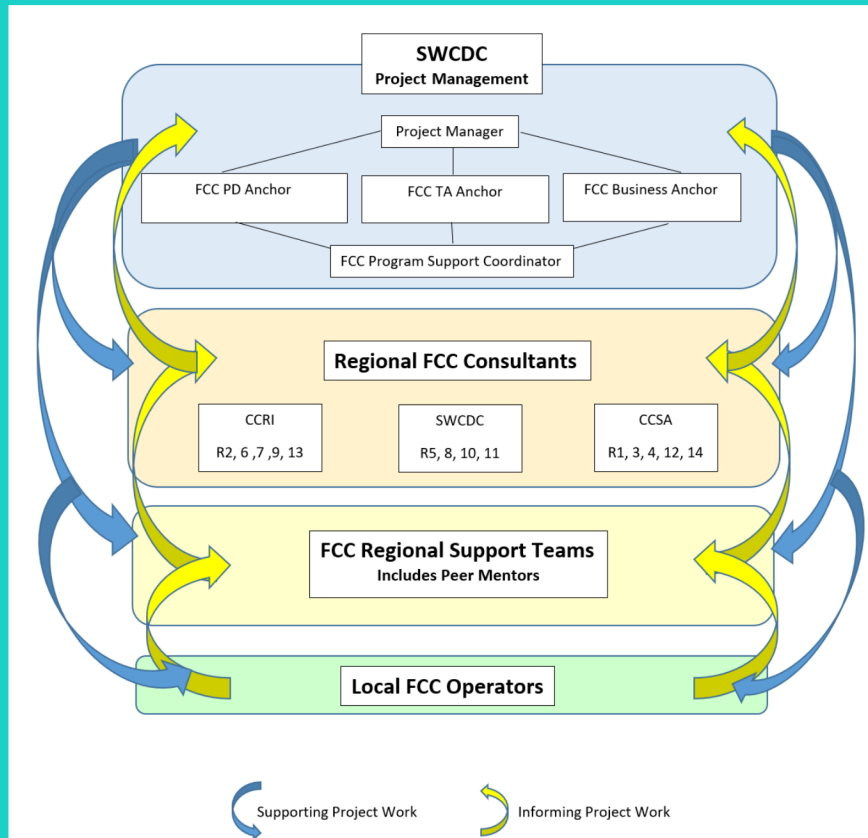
SWCDC
Project Management

Project Manager

FCC PD Anchor

FCC TA Anchor

FCC Business Anchor

FCC Program Support Coordinator

Regional FCC Consultants

CCRI
R2, 6 ,7 ,9, 13

SWCDC
R5, 8, 10, 11

CCSA
R1, 3, 4, 12, 14

FCC Regional Support Teams
Includes Peer Mentors

Local FCC Operators

Supporting Project Work

Informing Project Work